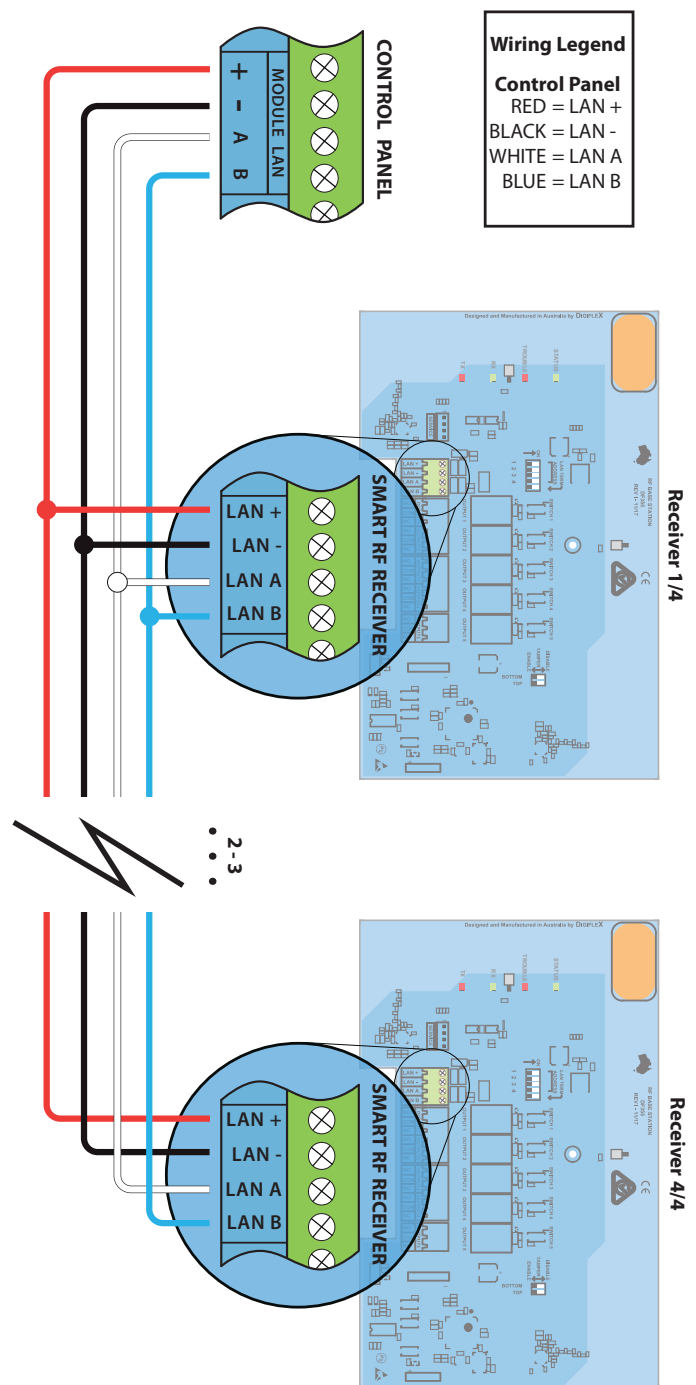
Wiring Legend

Control Panel
RED = LAN +
BLACK = LAN -
WHITE = LAN A
BLUE = LAN B

CONTROL PANEL
MODULE LAN
+
-
A
B

Receiver 1/4

Designed and Manufactured in Australia by DIGIPLEX

SMART RF RECEIVER
LAN +
LAN -
LAN A
LAN B

2 - 3

Receiver 4/4

Designed and Manufactured in Australia by DIGIPLEX

SMART RF RECEIVER
LAN +
LAN -
LAN A
LAN B